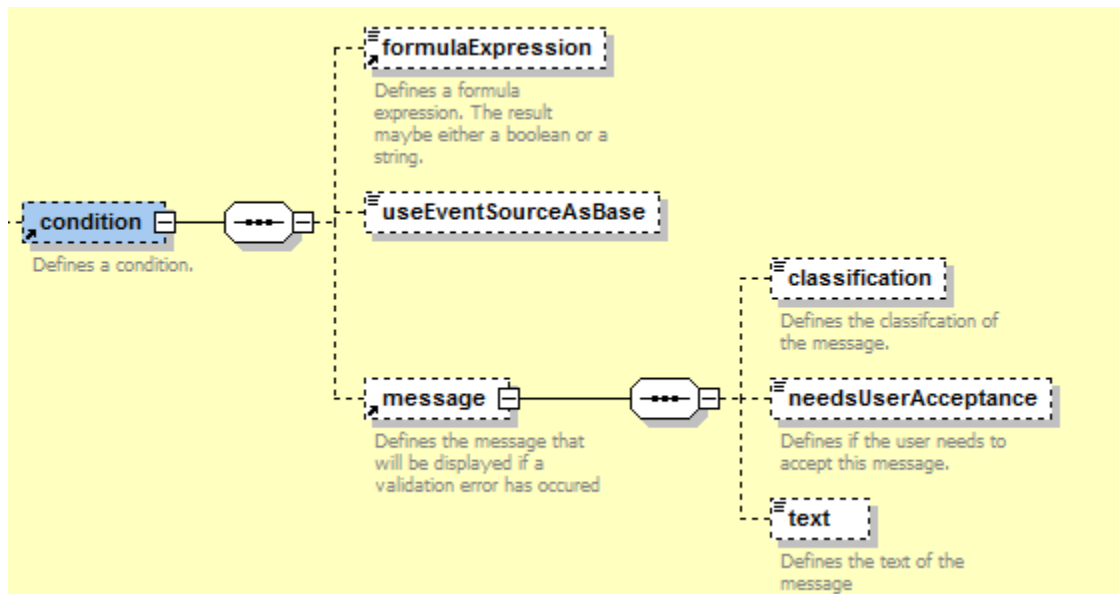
condition

Defines a condition.

formulaExpression

Defines a formula expression. The result maybe either a boolean or a string.

useEventSourceAsBase

message

Defines the message that will be displayed if a validation error has occured

classification

Defines the classifcation of the message.

needsUserAcceptance

Defines if the user needs to accept this message.

text

Defines the text of the message